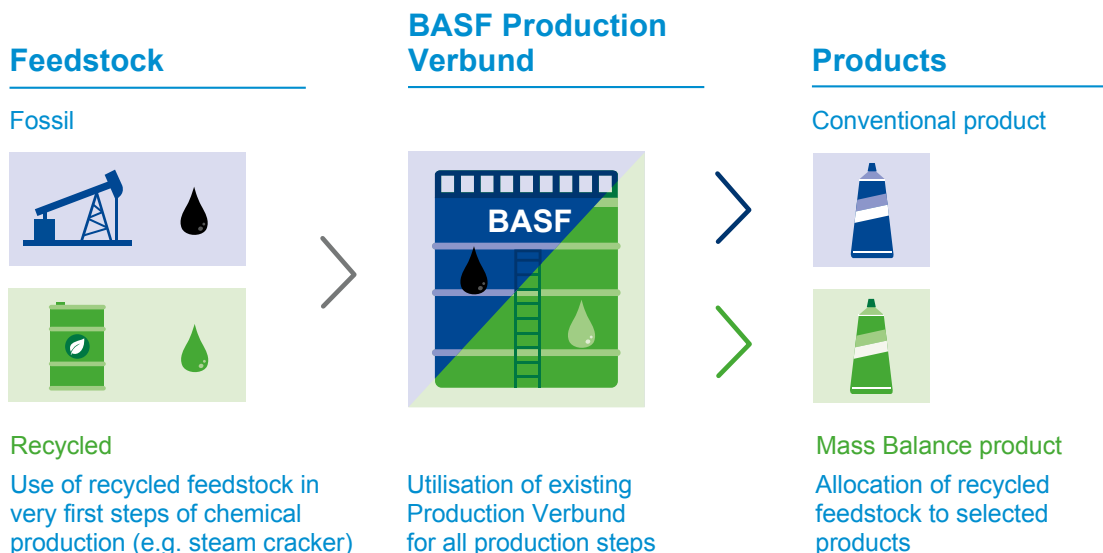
Feedstock

Fossil

Recycled

Use of recycled feedstock in very first steps of chemical production (e.g. steam cracker)

BASF Production Verbund

BASF

Utilisation of existing Production Verbund for all production steps

Products

Conventional product

Mass Balance product

Allocation of recycled feedstock to selected products